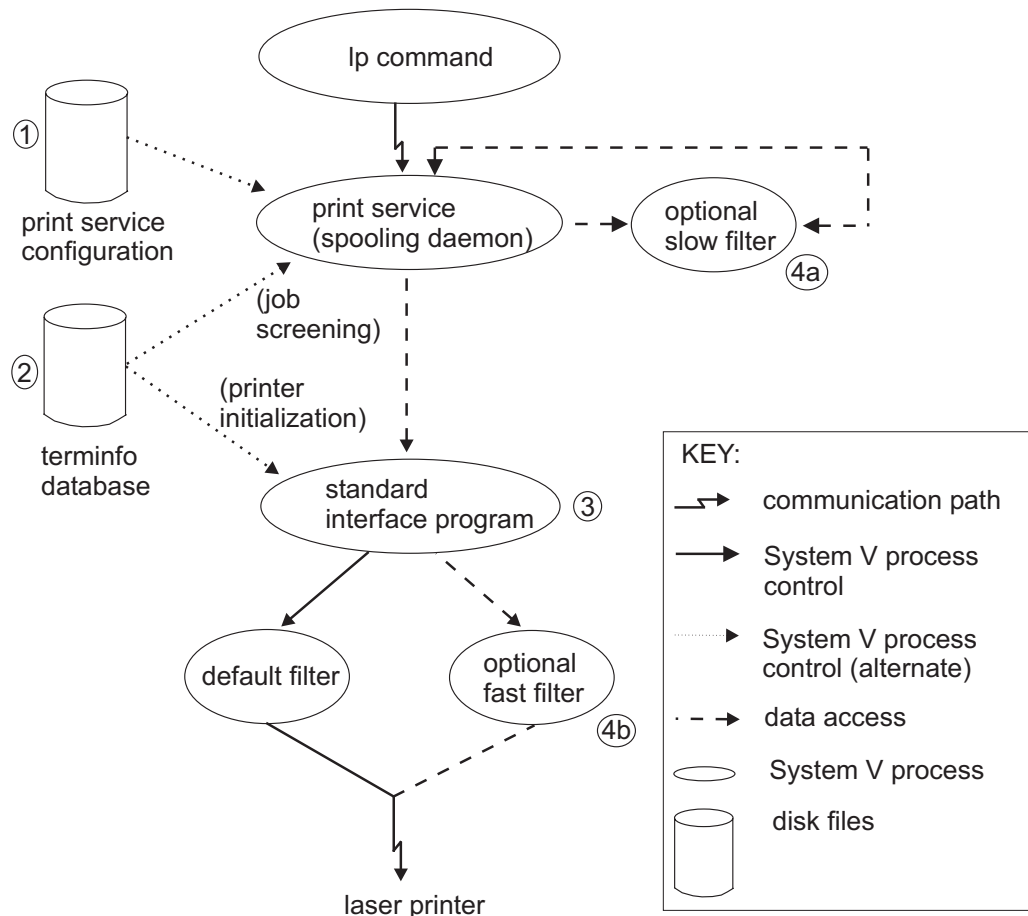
lp command

①

print service configuration

print service (spooling daemon)

optional slow filter

④a

(job screening)

②

(printer initialization)

terminfo database

standard interface program

③

default filter

optional fast filter

④b

laser printer

KEY:

communication path

System V process control

System V process control (alternate)

data access

System V process

disk files